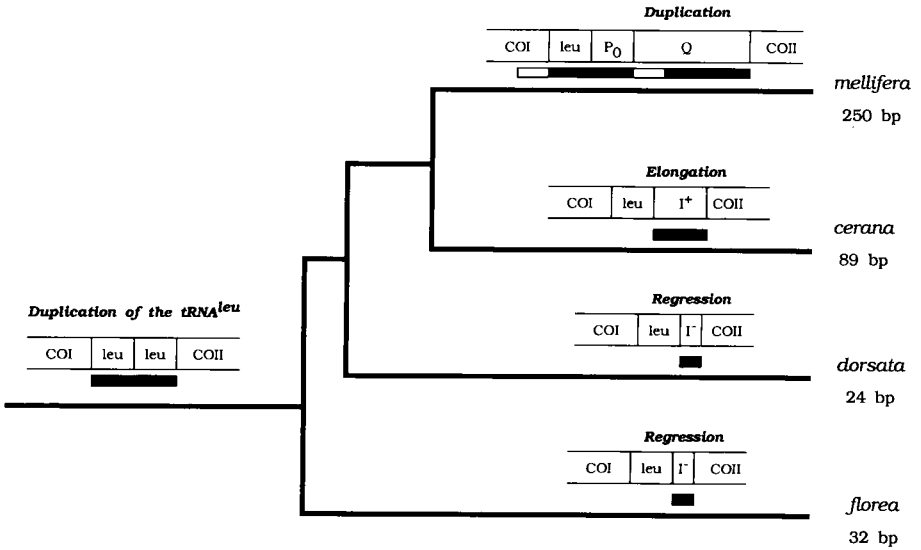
Duplication

| COI | leu | $P_0$ | Q | COII |
|---|---|---|---|---|

mellifera
250 bp

Elongation

| COI | leu | $I^+$ | COII |
|---|---|---|---|

cerana
89 bp

Duplication of the $tRNA^{leu}$

| COI | leu | leu | COII |
|---|---|---|---|

Regression

| COI | leu | $I^-$ | COII |
|---|---|---|---|

dorsata
24 bp

Regression

| COI | leu | $I^-$ | COII |
|---|---|---|---|

florea
32 bp